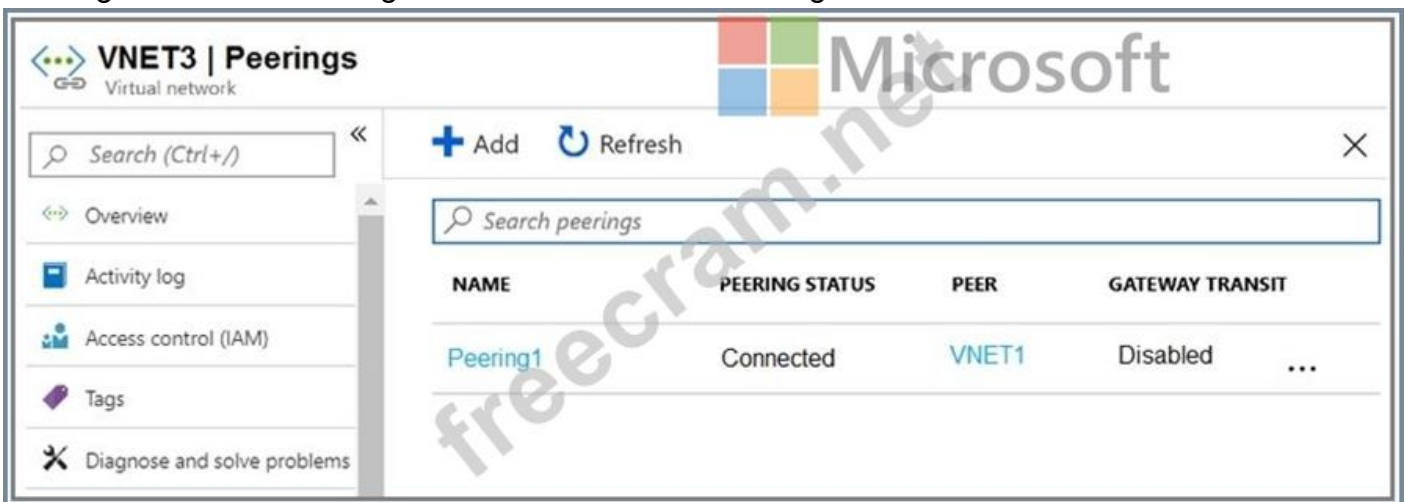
VNET3 | Peerings
Virtual network

Microsoft

Search (Ctrl+/)

Overview
Activity log
Access control (IAM)
Tags
Diagnose and solve problems

Add Refresh

Search peerings

| NAME | PEERING STATUS | PEER | GATEWAY TRANSIT |
|---|---|---|---|
| Peering1 | Connected | VNET1 | Disabled |

freecram.net